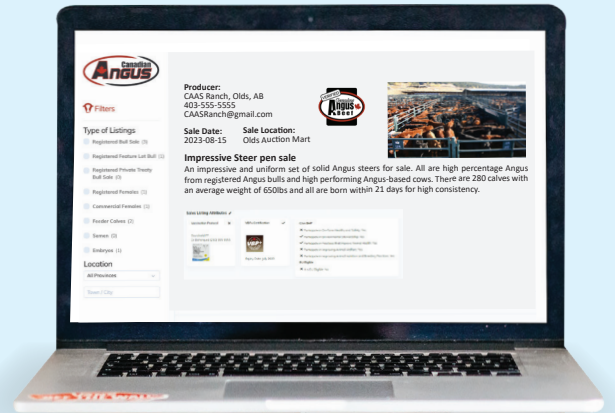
Canadian
Angus

Filters

Type of Listings
Registered Bull Sale (9)
Registered Feature Lot Bull (1)
Registered Private Treaty Bull Sale (0)
Registered Females (1)
Commercial Females (1)
Feeder Calves (2)
Semen (0)
Embryos (1)

Location
All Provinces
Town / City

Producer:
CAAS Ranch, Olds, AB
403-555-5555
CAASRanch@gmail.com

Sale Date:
2023-08-15

Sale Location:
Olds Auction Mart

Angus Beef

Impressive Steer pen sale
An impressive and uniform set of solid Angus steers for sale. All are high percentage Angus from registered Angus bulls and high performing Angus-based cows. There are 280 calves with an average weight of 650lbs and all are born within 21 days for high consistency.

Sale Listing Attributes
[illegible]
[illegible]
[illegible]